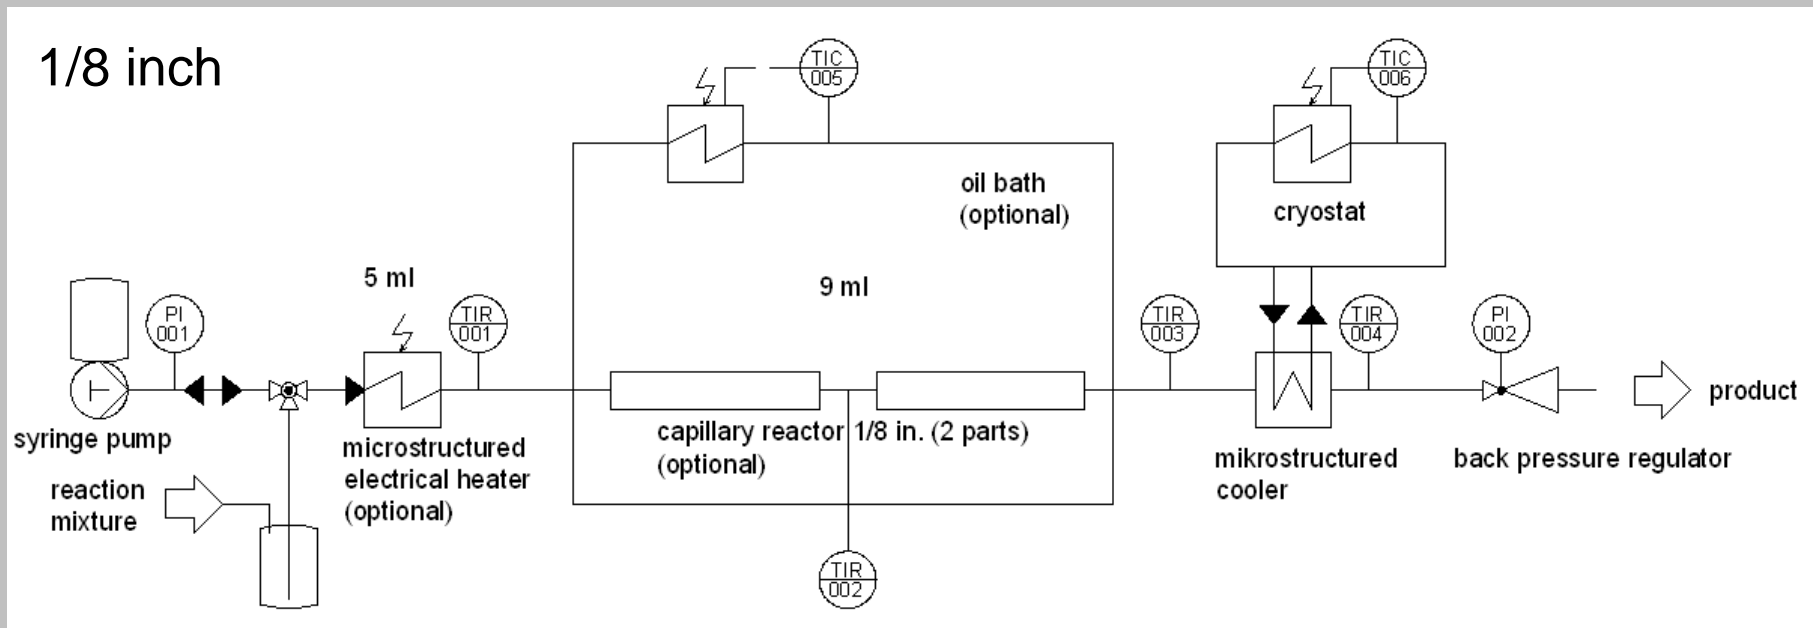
1/8 inch

TIC 005

TIC 006

oil bath (optional)

cryostat

5 ml

9 ml

PI 001

TIR 001

TIR 003

TIR 004

PI 002

product

syringe pump

capillary reactor 1/8 in. (2 parts) (optional)

microstructured electrical heater (optional)

mikrostructured cooler

back pressure regulator

reaction mixture

TIR 002